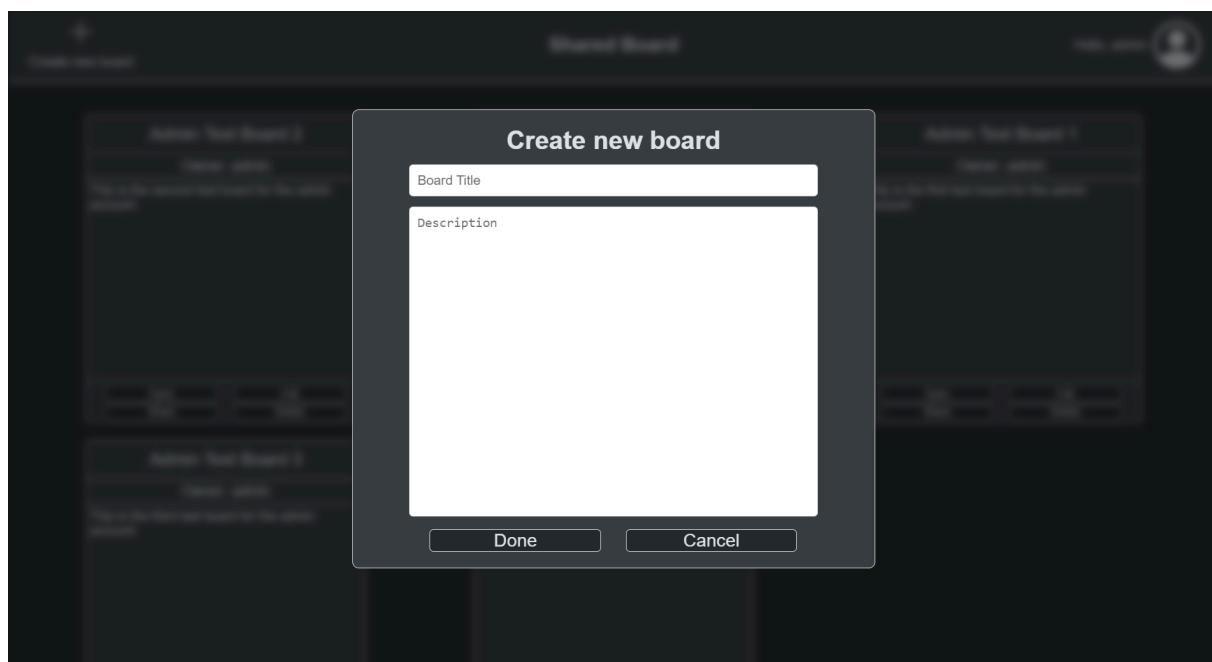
+
Create new board

Shared Board

Hello, admin

Admin Test Board 2
Owner : admin
This is the second test board for the admin account.

Admin Test Board 3
Owner : admin
This is the third test board for the admin account.

Admin Test Board 1
Owner : admin
This is the first test board for the admin account.

Create new board

Board Title

Description

Done
Cancel